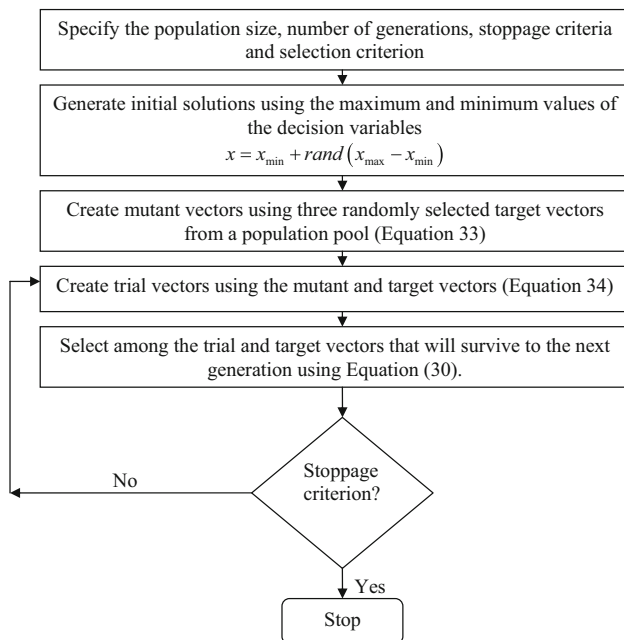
Specify the population size, number of generations, stoppage criteria and selection criterion

Generate initial solutions using the maximum and minimum values of the decision variables

$x = x_{\min} + rand\left(x_{\max} - x_{\min}\right)$

Create mutant vectors using three randomly selected target vectors from a population pool (Equation 33)

Create trial vectors using the mutant and target vectors (Equation 34)

Select among the trial and target vectors that will survive to the next generation using Equation (30).

Stoppage criterion?

No

Yes

Stop